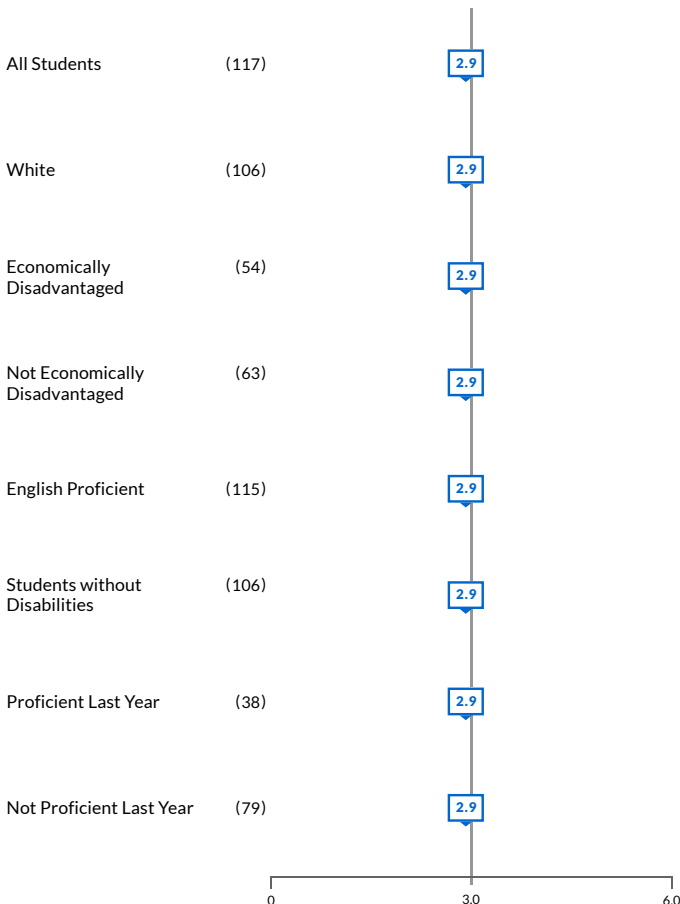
All Students (117) 2.9

White (106) 2.9

Economically Disadvantaged (54) 2.9

Not Economically Disadvantaged (63) 2.9

English Proficient (115) 2.9

Students without Disabilities (106) 2.9

Proficient Last Year (38) 2.9

Not Proficient Last Year (79) 2.9

0 3.0 6.0